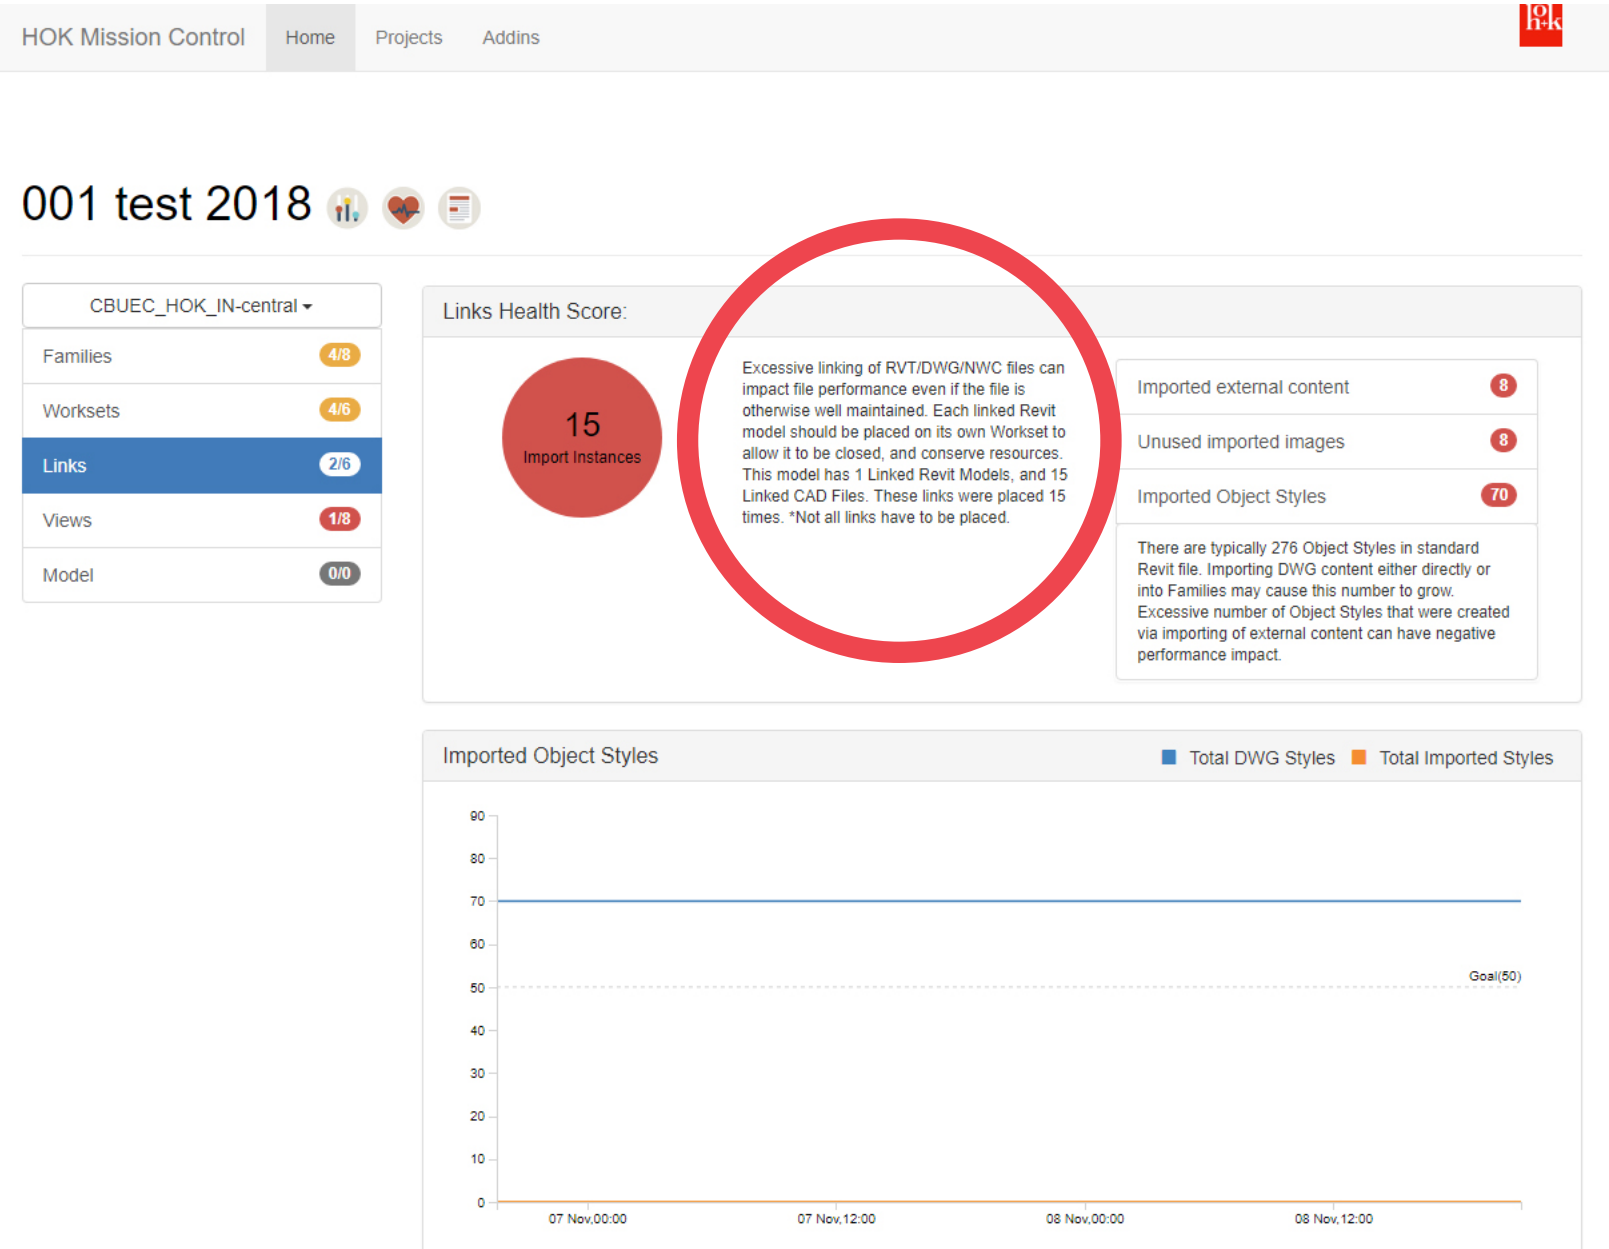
HOK Mission Control Home Projects Addins

h+k

001 test 2018

CBUEC_HOK_IN-central

Families 4/8
Worksets 4/6
Links 2/6
Views 1/8
Model 0/0

Links Health Score:

15
Import Instances

Excessive linking of RVT/DWG/NWC files can impact file performance even if the file is otherwise well maintained. Each linked Revit model should be placed on its own Workset to allow it to be closed, and conserve resources. This model has 1 Linked Revit Models, and 15 Linked CAD Files. These links were placed 15 times. *Not all links have to be placed.

Imported external content 8
Unused imported images 8
Imported Object Styles 70

There are typically 276 Object Styles in standard Revit file. Importing DWG content either directly or into Families may cause this number to grow. Excessive number of Object Styles that were created via importing of external content can have negative performance impact.

Imported Object Styles

Total DWG Styles Total Imported Styles

90
80
70
60
50
40
30
20
10
0

Goal(50)

07 Nov,00:00
07 Nov,12:00
08 Nov,00:00
08 Nov,12:00